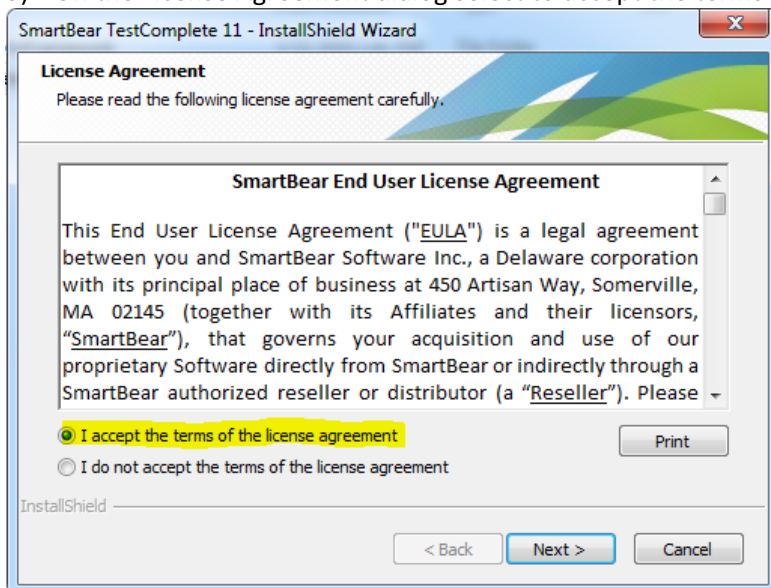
SmartBear TestComplete 11 - InstallShield Wizard

License Agreement

Please read the following license agreement carefully.

SmartBear End User License Agreement

This End User License Agreement ("EULA") is a legal agreement between you and SmartBear Software Inc., a Delaware corporation with its principal place of business at 450 Artisan Way, Somerville, MA 02145 (together with its Affiliates and their licensors, "SmartBear"), that governs your acquisition and use of our proprietary Software directly from SmartBear or indirectly through a SmartBear authorized reseller or distributor (a "Reseller"). Please

I accept the terms of the license agreement

I do not accept the terms of the license agreement

Print

InstallShield

< Back

Next >

Cancel